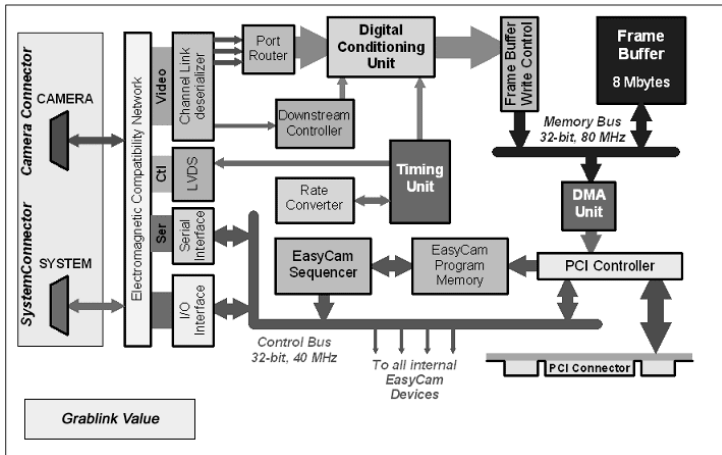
Camera Connector

CAMERA

SystemConnector

SYSTEM

Electromagnetic Compatibility Network

Video

Channel Link deserializer

Ctl

LVDS

Ser

Serial Interface

I/O Interface

Port Router

Digital Conditioning Unit

Downstream Controller

Frame Buffer Write Control

Frame Buffer

8 Mbytes

Memory Bus 32-bit, 80 MHz

Timing Unit

Rate Converter

DMA Unit

EasyCam Sequencer

EasyCam Program Memory

PCI Controller

Control Bus 32-bit, 40 MHz

To all internal EasyCam Devices

PCI Connector

Grablink Value